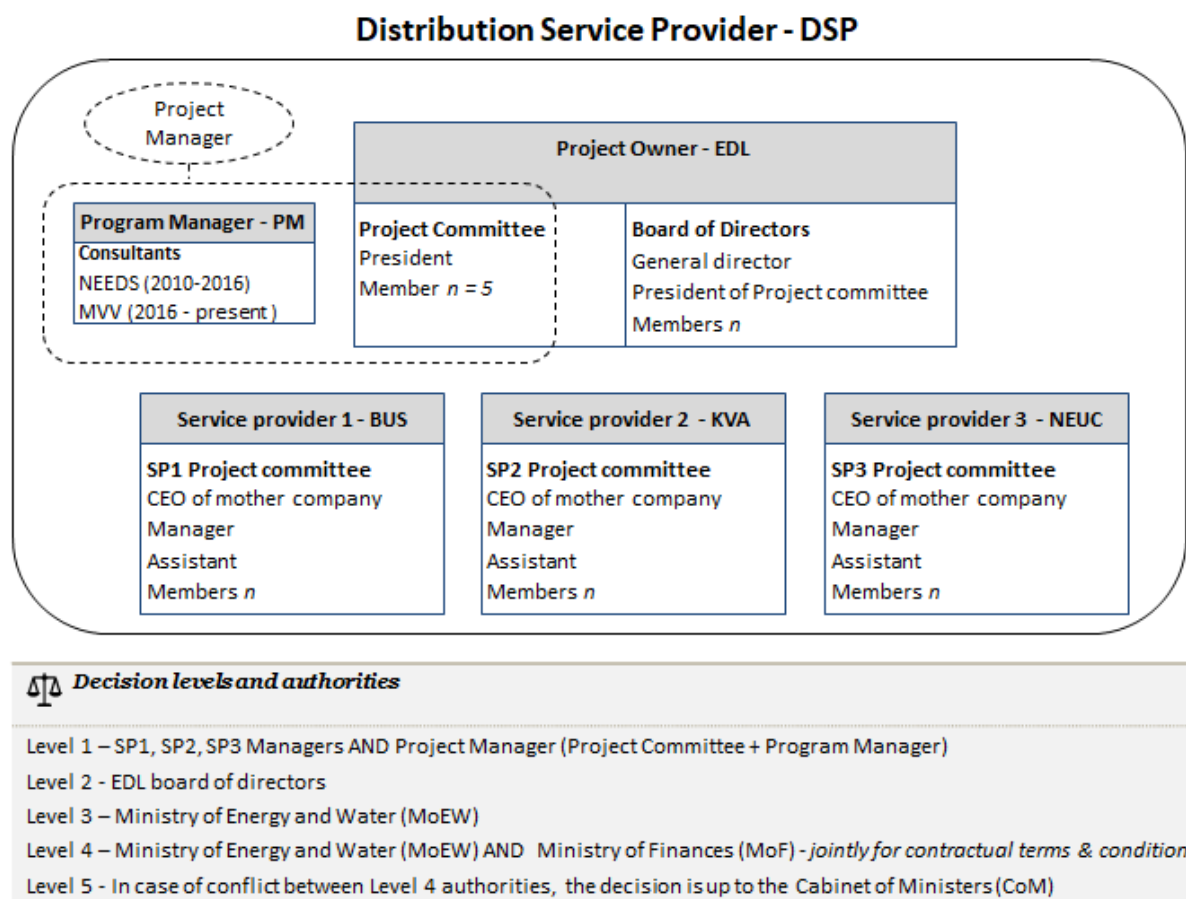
Distribution Service Provider - DSP

Project Manager

Project Owner - EDL

Program Manager - PM
Consultants
NEEDS (2010-2016)
MVV (2016 - present)

Project Committee
President
Member $n = 5$

Board of Directors
General director
President of Project committee
Members $n$

Service provider 1 - BUS
SP1 Project committee
CEO of mother company
Manager
Assistant
Members $n$

Service provider 2 - KVA
SP2 Project committee
CEO of mother company
Manager
Assistant
Members $n$

Service provider 3 - NEUC
SP3 Project committee
CEO of mother company
Manager
Assistant
Members $n$

Decision levels and authorities

Level 1 – SP1, SP2, SP3 Managers AND Project Manager (Project Committee + Program Manager)
Level 2 - EDL board of directors
Level 3 – Ministry of Energy and Water (MoEW)
Level 4 – Ministry of Energy and Water (MoEW) AND Ministry of Finances (MoF) - jointly for contractual terms & condition
Level 5 - In case of conflict between Level 4 authorities, the decision is up to the Cabinet of Ministers (CoM)